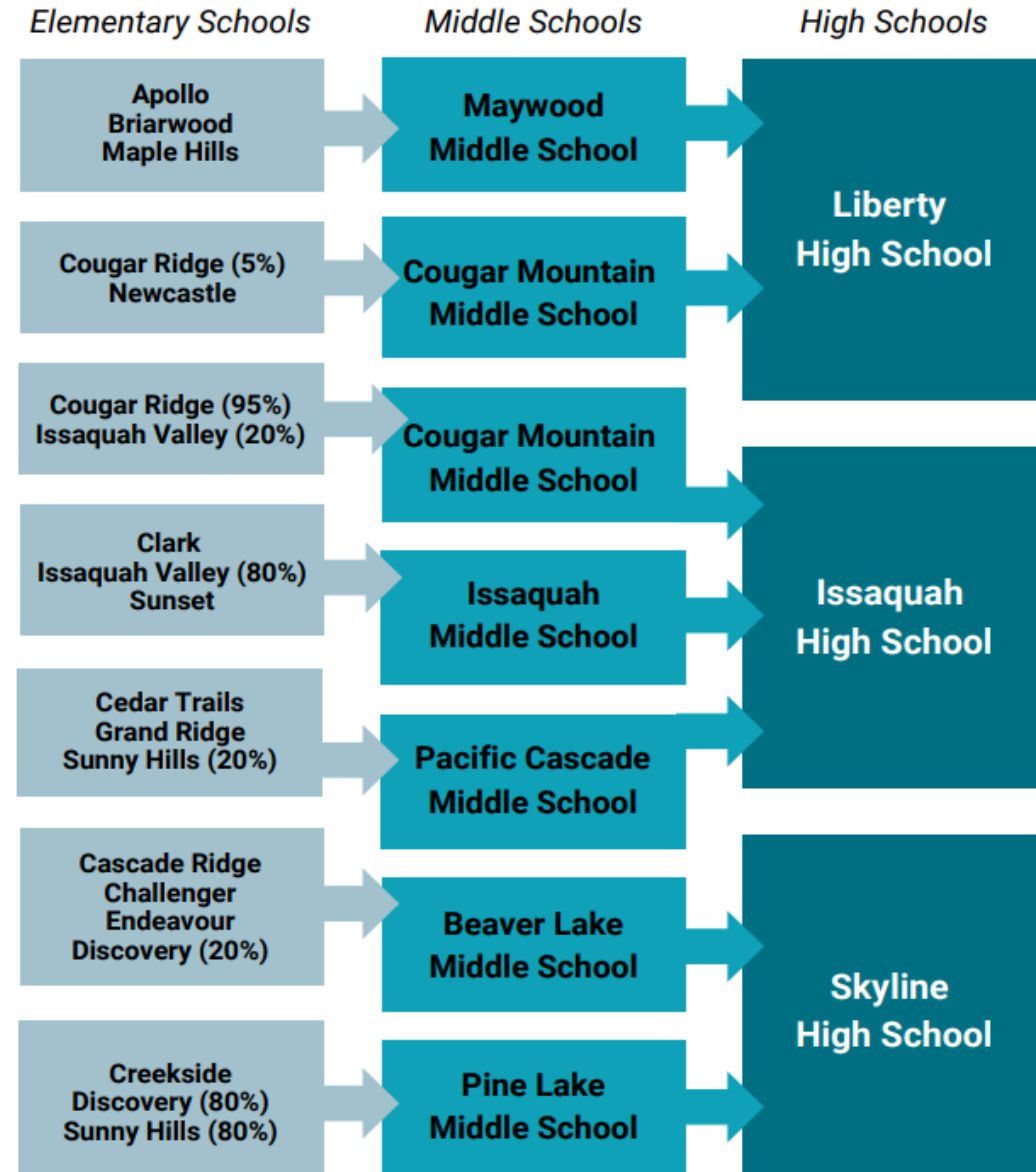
Elementary Schools

Middle Schools

High Schools

Apollo
Briarwood
Maple Hills

Maywood Middle School

Cougar Ridge (5%)
Newcastle

Cougar Mountain Middle School

Liberty High School

Cougar Ridge (95%)
Issaquah Valley (20%)

Cougar Mountain Middle School

Clark
Issaquah Valley (80%)
Sunset

Issaquah Middle School

Cedar Trails
Grand Ridge
Sunny Hills (20%)

Pacific Cascade Middle School

Issaquah High School

Cascade Ridge
Challenger
Endeavour
Discovery (20%)

Beaver Lake Middle School

Creekside
Discovery (80%)
Sunny Hills (80%)

Pine Lake Middle School

Skyline High School